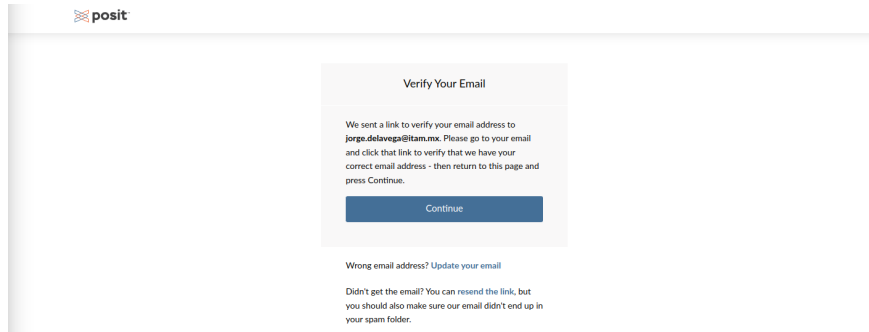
posit

Verify Your Email

We sent a link to verify your email address to jorge.delavega@itam.mx. Please go to your email and click that link to verify that we have your correct email address - then return to this page and press Continue.

Continue

Wrong email address? Update your email

Didn't get the email? You can resend the link, but you should also make sure our email didn't end up in your spam folder.